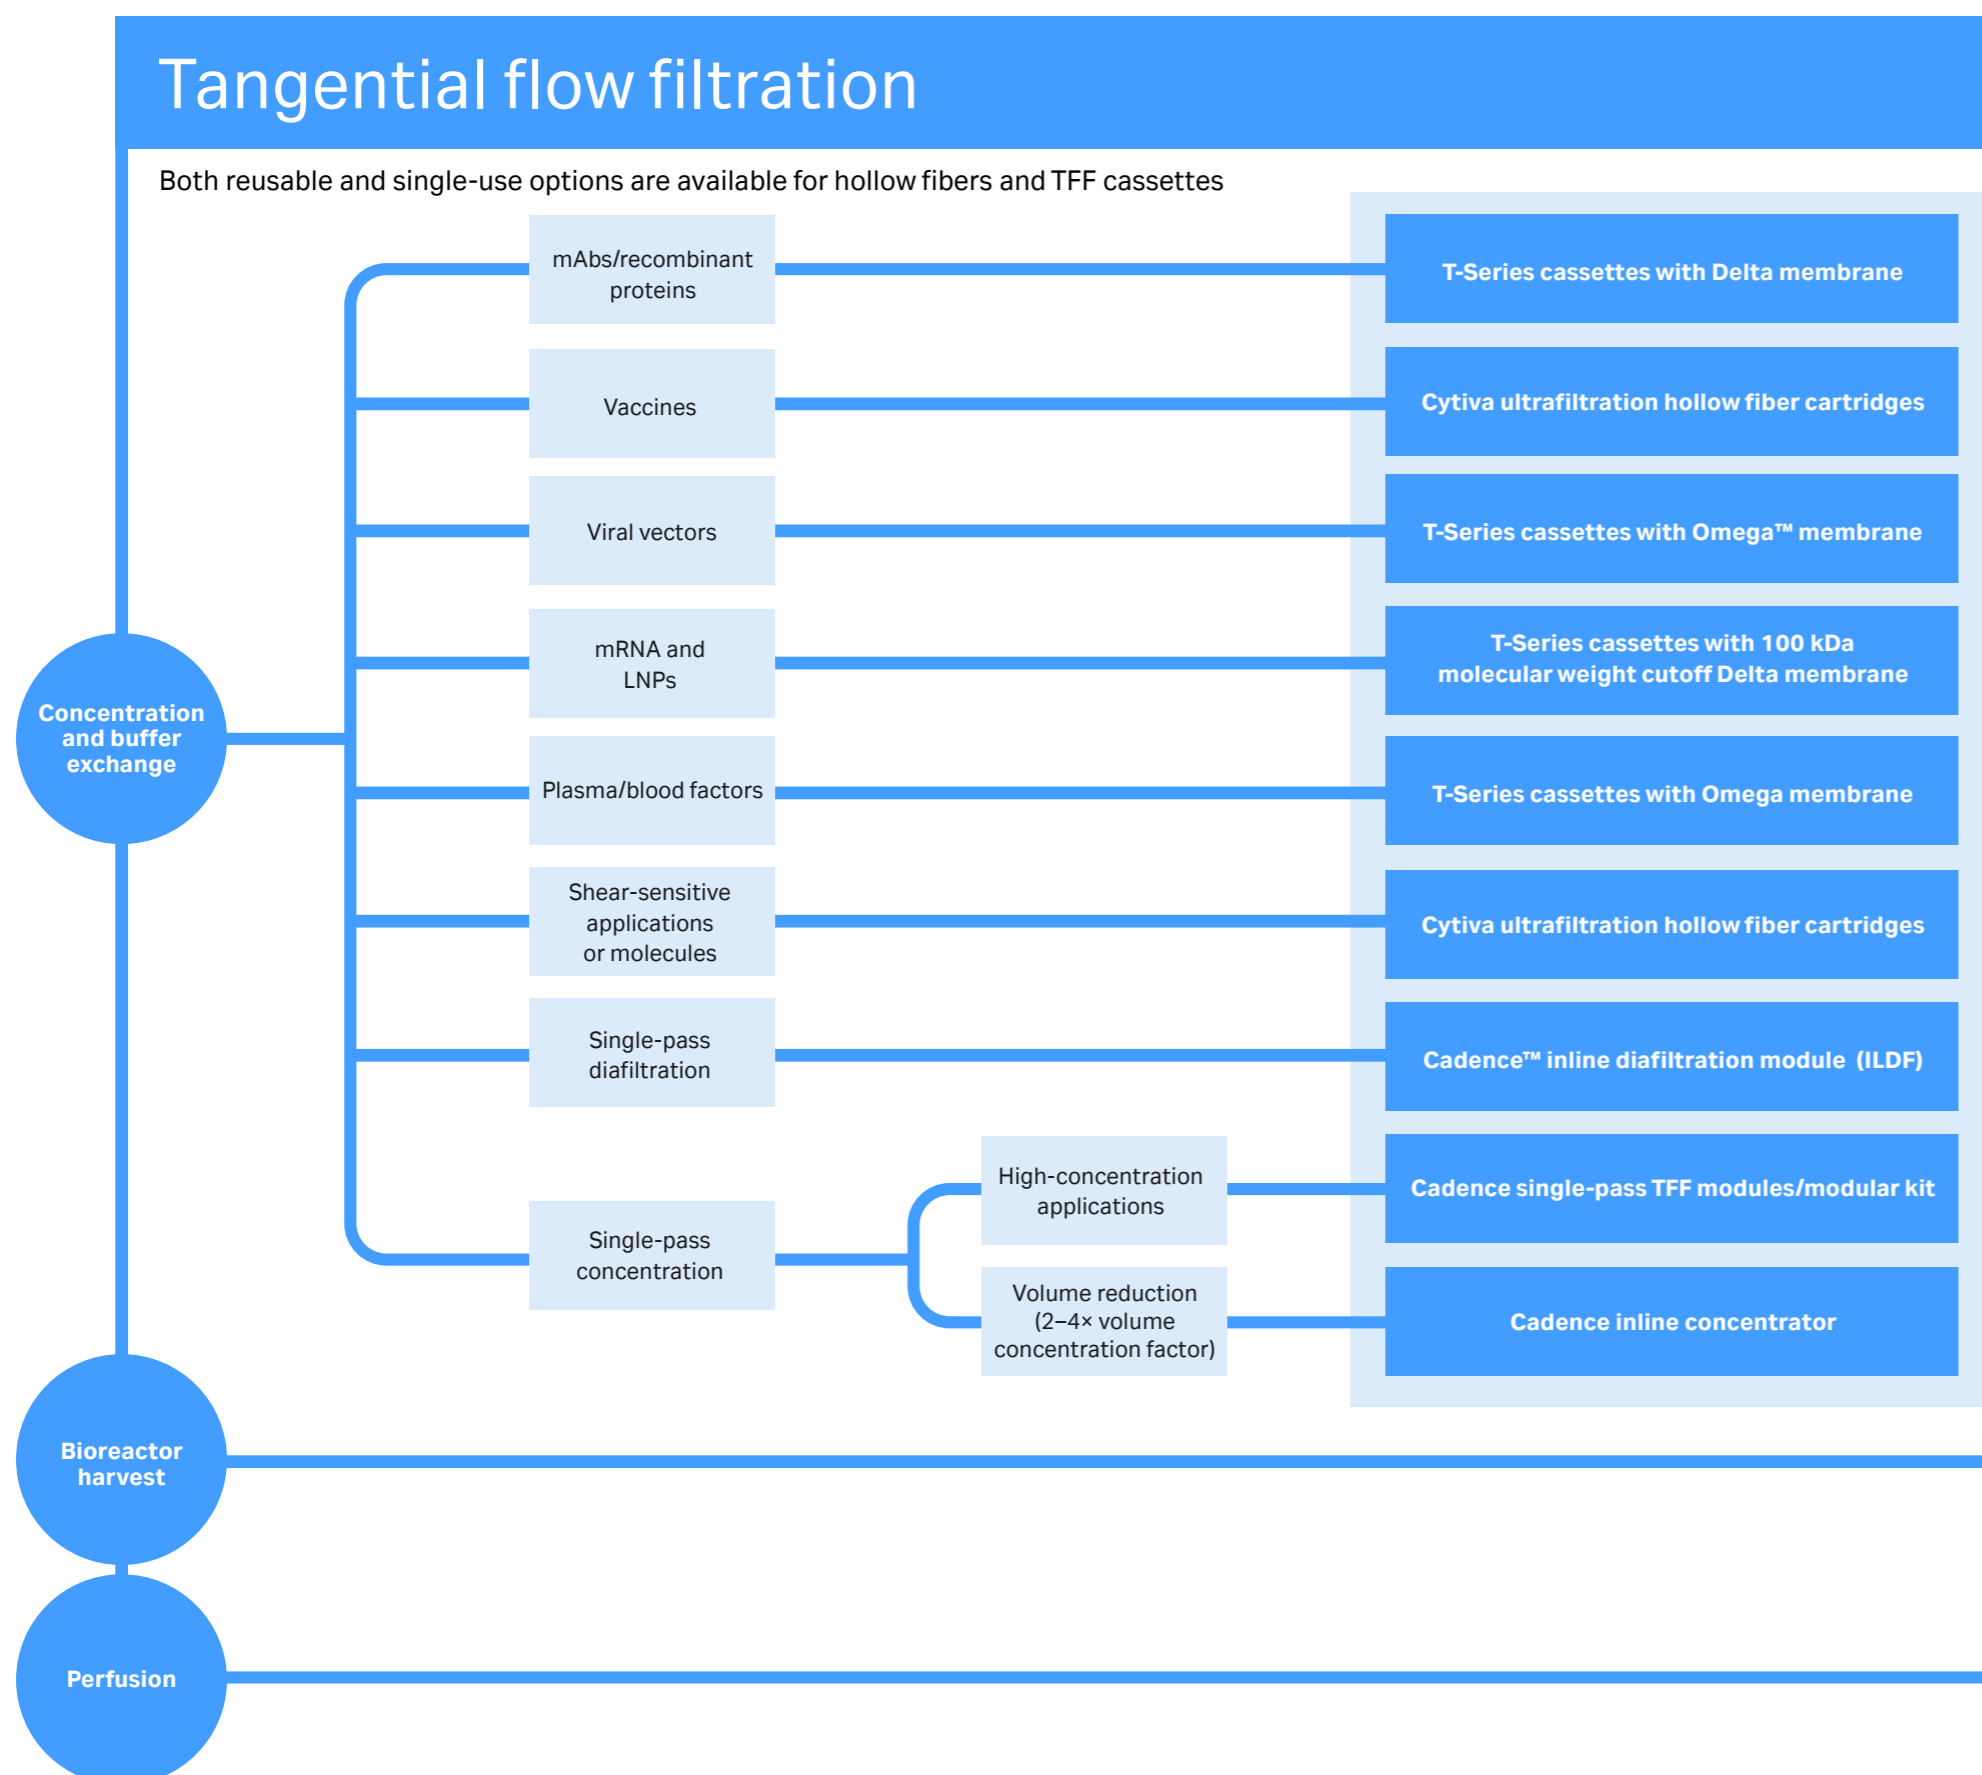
Tangential flow filtration

Both reusable and single-use options are available for hollow fibers and TFF cassettes

Concentration and buffer exchange

mAbs/recombinant proteins

T-Series cassettes with Delta membrane

Vaccines

Cytiva ultrafiltration hollow fiber cartridges

Viral vectors

T-Series cassettes with Omega™ membrane

mRNA and LNPs

T-Series cassettes with 100 kDa molecular weight cutoff Delta membrane

Plasma/blood factors

T-Series cassettes with Omega membrane

Shear-sensitive applications or molecules

Cytiva ultrafiltration hollow fiber cartridges

Single-pass diafiltration

Cadence™ inline diafiltration module (ILDF)

Single-pass concentration

High-concentration applications

Cadence single-pass TFF modules/modular kit

Volume reduction (2–4× volume concentration factor)

Cadence inline concentrator

Bioreactor harvest

Perfusion